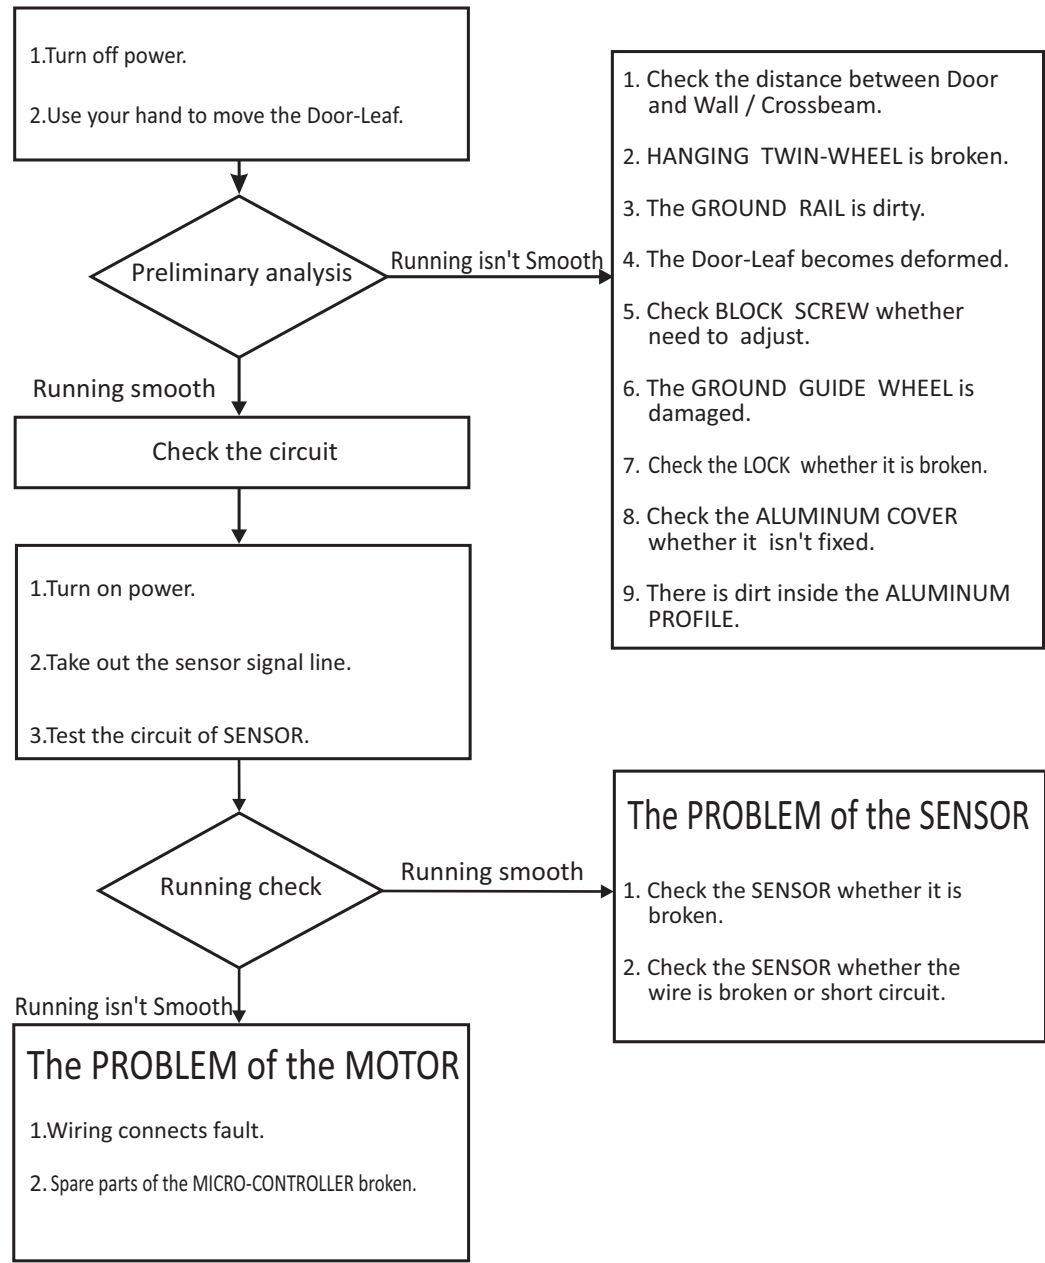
1.Turn off power.

2.Use your hand to move the Door-Leaf.

Preliminary analysis

Running isn't Smooth

1. Check the distance between Door and Wall / Crossbeam.

2. HANGING TWIN-WHEEL is broken.

3. The GROUND RAIL is dirty.

4. The Door-Leaf becomes deformed.

5. Check BLOCK SCREW whether need to adjust.

6. The GROUND GUIDE WHEEL is damaged.

7. Check the LOCK whether it is broken.

8. Check the ALUMINUM COVER whether it isn't fixed.

9. There is dirt inside the ALUMINUM PROFILE.

Running smooth

Check the circuit

1.Turn on power.

2.Take out the sensor signal line.

3.Test the circuit of SENSOR.

Running check

Running smooth

The PROBLEM of the SENSOR

1. Check the SENSOR whether it is broken.

2. Check the SENSOR whether the wire is broken or short circuit.

Running isn't Smooth

The PROBLEM of the MOTOR

1.Wiring connects fault.

2. Spare parts of the MICRO-CONTROLLER broken.